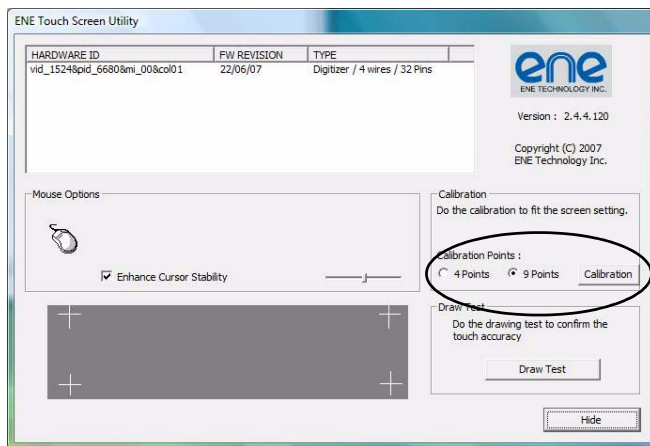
ENE Touch Screen Utility

| HARDWARE ID | FW REVISION | TYPE |
|---|---|---|
| vid_1524&pid_6680&mi_00&col01 | 22/06/07 | Digitizer / 4 wires / 32 Pins |

ene
ENE TECHNOLOGY INC.

Version : 2.4.4.120

Copyright (C) 2007
ENE Technology Inc.

Mouse Options

Enhance Cursor Stability

Calibration
Do the calibration to fit the screen setting.

Calibration Points :
4 Points
9 Points
Calibration

Draw Test
Do the drawing test to confirm the touch accuracy

Draw Test

Hide